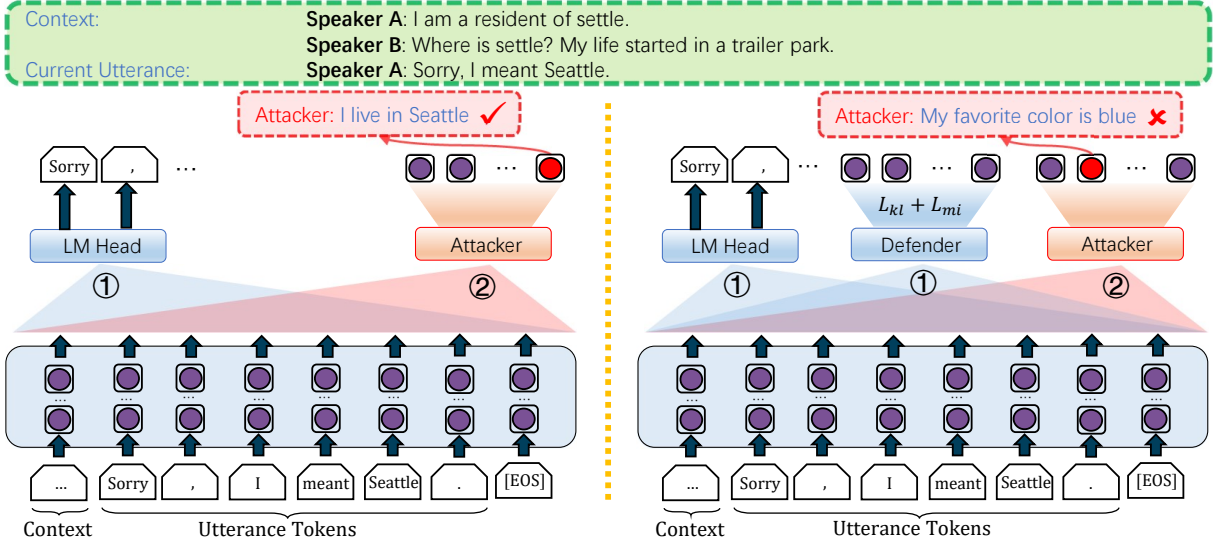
Context: **Speaker A**: I am a resident of settle.
**Speaker B**: Where is settle? My life started in a trailer park.
Current Utterance: **Speaker A**: Sorry, I meant Seattle.

Attacker: I live in Seattle ✓

Sorry , …

…

LM Head

Attacker

①

②

…
…
…
…
…
…
…
…

…

Sorry

,

I

meant

Seattle

.

[EOS]

Context

Utterance Tokens

Attacker: My favorite color is blue ✗

Sorry , …

…

…

$L_{kl} + L_{mi}$

LM Head

Defender

Attacker

①

①

②

…
…
…
…
…
…
…
…

…

Sorry

,

I

meant

Seattle

.

[EOS]

Context

Utterance Tokens